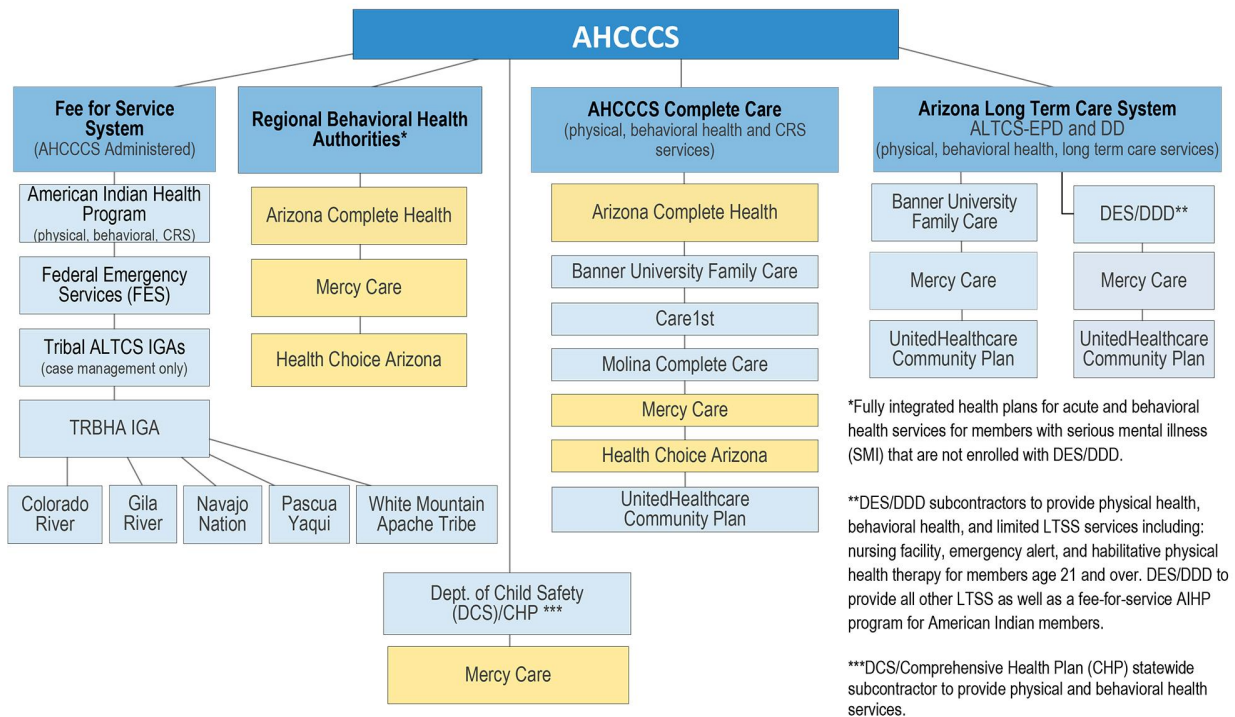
AHCCCS

Fee for Service System
(AHCCCS Administered)

American Indian Health Program
(physical, behavioral, CRS)

Federal Emergency Services (FES)

Tribal ALTCS IGAs
(case management only)

TRBHA IGA

Colorado River

Gila River

Navajo Nation

Pascua Yaqui

White Mountain Apache Tribe

Regional Behavioral Health Authorities*

Arizona Complete Health

Mercy Care

Health Choice Arizona

AHCCCS Complete Care
(physical, behavioral health and CRS services)

Arizona Complete Health

Banner University Family Care

Care1st

Molina Complete Care

Mercy Care

Health Choice Arizona

UnitedHealthcare Community Plan

Dept. of Child Safety (DCS)/CHP ***

Mercy Care

Arizona Long Term Care System
ALTCS-EPD and DD
(physical, behavioral health, long term care services)

Banner University Family Care

Mercy Care

UnitedHealthcare Community Plan

DES/DDD**

Mercy Care

UnitedHealthcare Community Plan

*Fully integrated health plans for acute and behavioral health services for members with serious mental illness (SMI) that are not enrolled with DES/DDD.

**DES/DDD subcontractors to provide physical health, behavioral health, and limited LTSS services including: nursing facility, emergency alert, and habilitative physical health therapy for members age 21 and over. DES/DDD to provide all other LTSS as well as a fee-for-service AIHP program for American Indian members.

***DCS/Comprehensive Health Plan (CHP) statewide subcontractor to provide physical and behavioral health services.